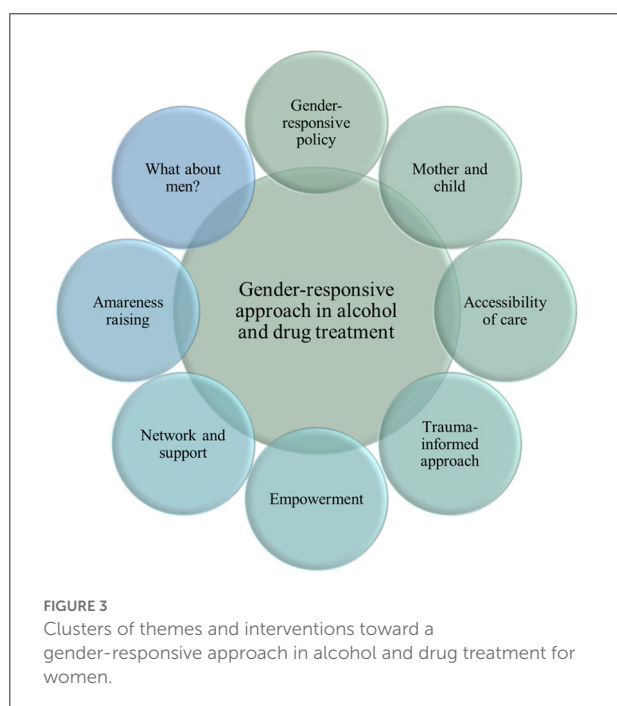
Gender-responsive policy

Mother and child

Accessibility of care

Trauma-informed approach

Empowerment

Network and support

Amareness raising

What about men?

Gender-responsive approach in alcohol and drug treatment

FIGURE 3
Clusters of themes and interventions toward a gender-responsive approach in alcohol and drug treatment for women.